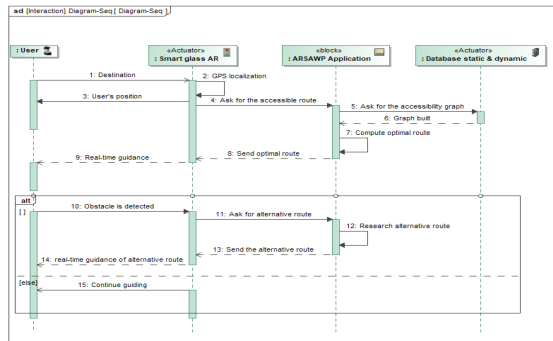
sd [Interaction] Diagram-Seq [ Diagram-Seq ]

: User

«Actuator»
: Smart glass AR

«block»
: ARSAWP Application

«Actuator»
: Database static & dynamic

1: Destination

2: GPS localization

3: User's position

4: Ask for the accessible route

5: Ask for the accessibility graph

6: Graph built

7: Compute optimal route

8: Send optimal route

9: Real-time guidance

alt

[ ]

10: Obstacle is detected

11: Ask for alternative route

12: Research alternative route

13: Send the alternative route

14: real-time guidance of alternative route

[else]

15: Continue guiding